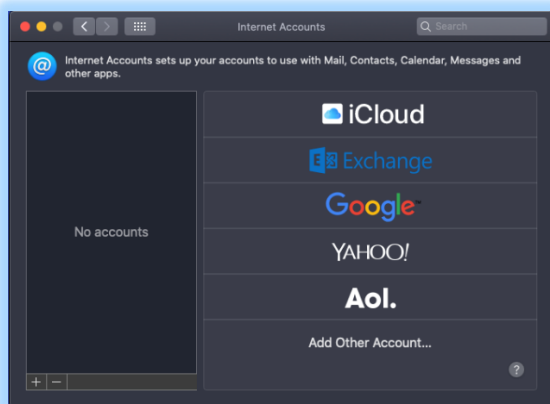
Internet Accounts

Search

Internet Accounts sets up your accounts to use with Mail, Contacts, Calendar, Messages and other apps.

No accounts

+ −

iCloud

Exchange

Google

YAHOO!

Aol.

Add Other Account...

?